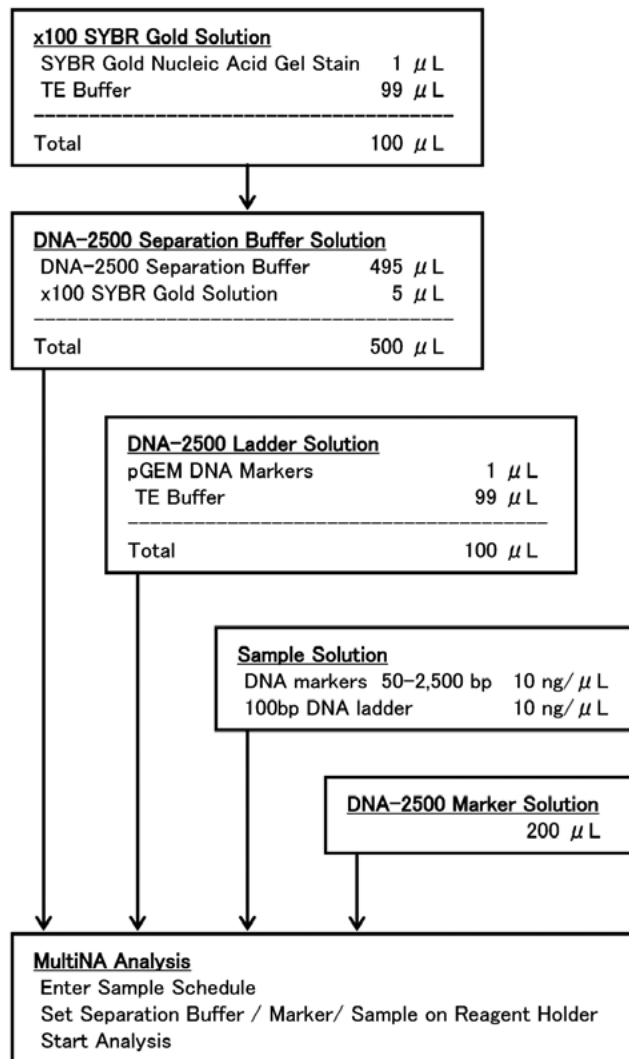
x100 SYBR Gold Solution
SYBR Gold Nucleic Acid Gel Stain 1 $\mu$L
TE Buffer 99 $\mu$L
Total 100 $\mu$L

DNA-2500 Separation Buffer Solution
DNA-2500 Separation Buffer 495 $\mu$L
x100 SYBR Gold Solution 5 $\mu$L
Total 500 $\mu$L

DNA-2500 Ladder Solution
pGEM DNA Markers 1 $\mu$L
TE Buffer 99 $\mu$L
Total 100 $\mu$L

Sample Solution
DNA markers 50-2,500 bp 10 ng/$\mu$L
100bp DNA ladder 10 ng/$\mu$L

DNA-2500 Marker Solution
200 $\mu$L

MultiNA Analysis
Enter Sample Schedule
Set Separation Buffer / Marker/ Sample on Reagent Holder
Start Analysis